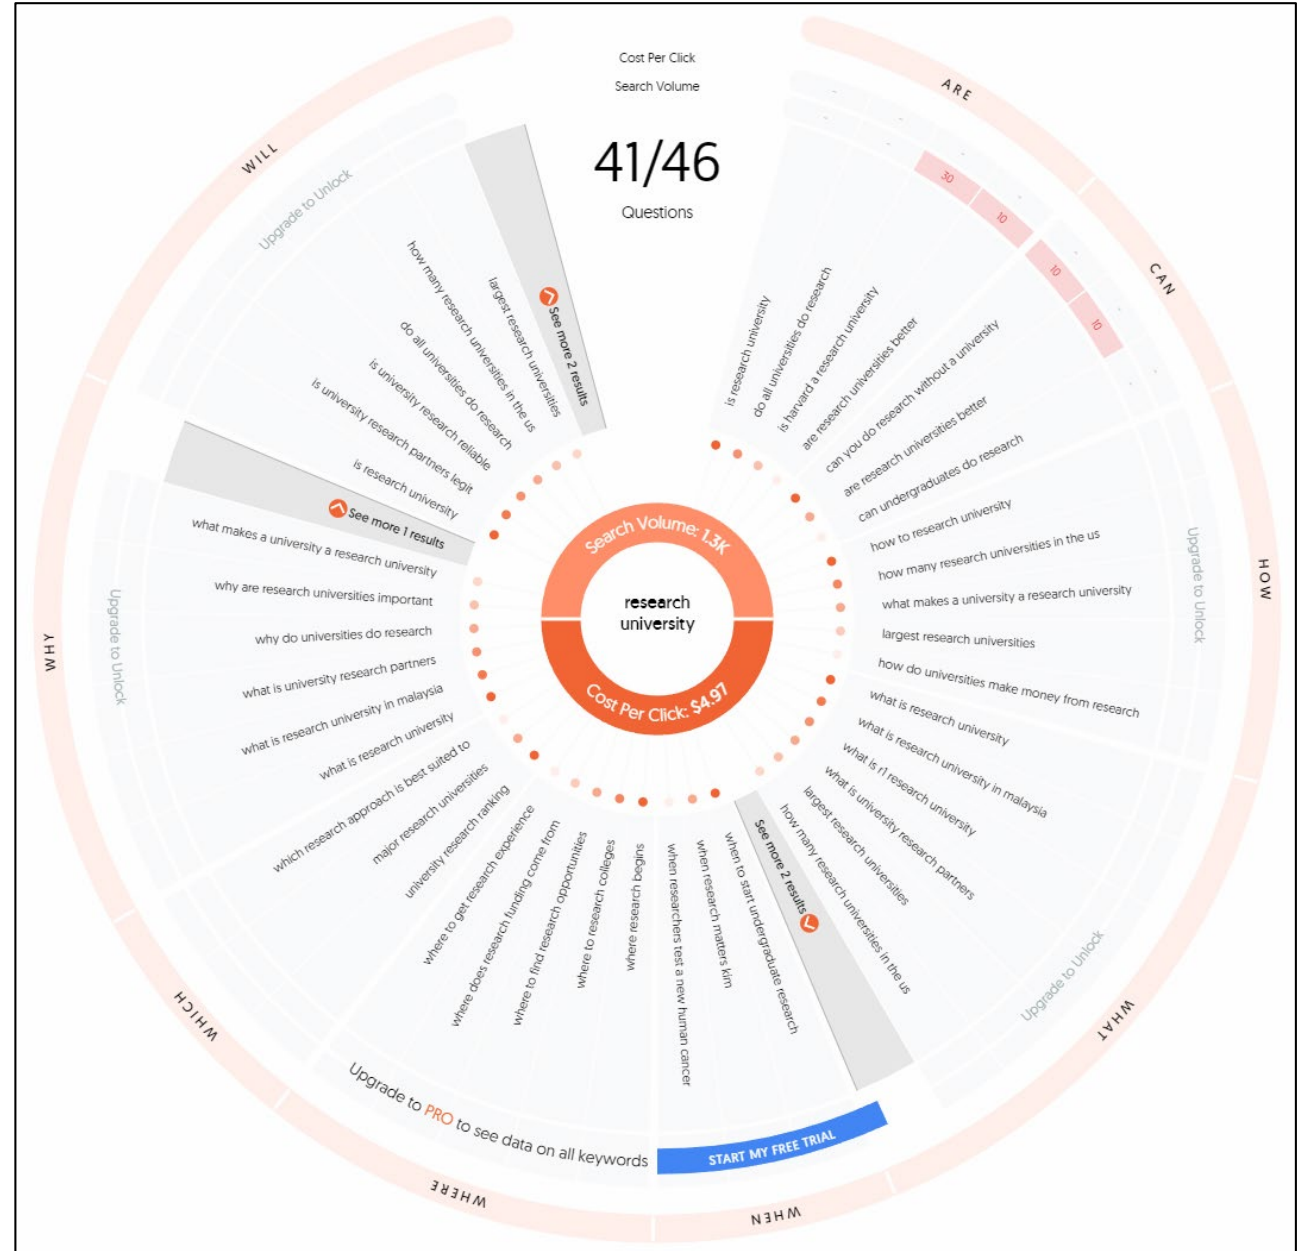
Cost Per Click

Search Volume

41/46

Questions

ARE

30

10

10

10

CAN

HOW

WHAT

WHEN

WHERE

WHICH

WHY

WILL

Upgrade to Unlock

how many research universities in the us

largest research universities

See more 2 results

do all universities do research

is university research reliable

is university research partners legit

is research university

See more 1 results

what makes a university a research university

why are research universities important

why do universities do research

what is university research partners

what is research university in malaysia

what is research university

which research approach is best suited to

major research universities

university research ranking

where to get research experience

where does research funding come from

where to find research opportunities

where to research colleges

where research begins

when researchers test a new human cancer

when research matters kim

when to start undergraduate research

See more 2 results

how many research universities in the us

largest research universities

what is university research partners

what is r1 research university

what is research university in malaysia

what is research university

how do universities make money from research

largest research universities

what makes a university a research university

how many research universities in the us

how to research university

can undergraduates do research

are research universities better

can you do research without a university

are research universities better

is harvard a research university

do all universities do research

is research university

Upgrade to Unlock

Upgrade to Unlock

Upgrade to Unlock

Search Volume: 1.3K

research university

Cost Per Click: $4.97

Upgrade to PRO to see data on all keywords

START MY FREE TRIAL